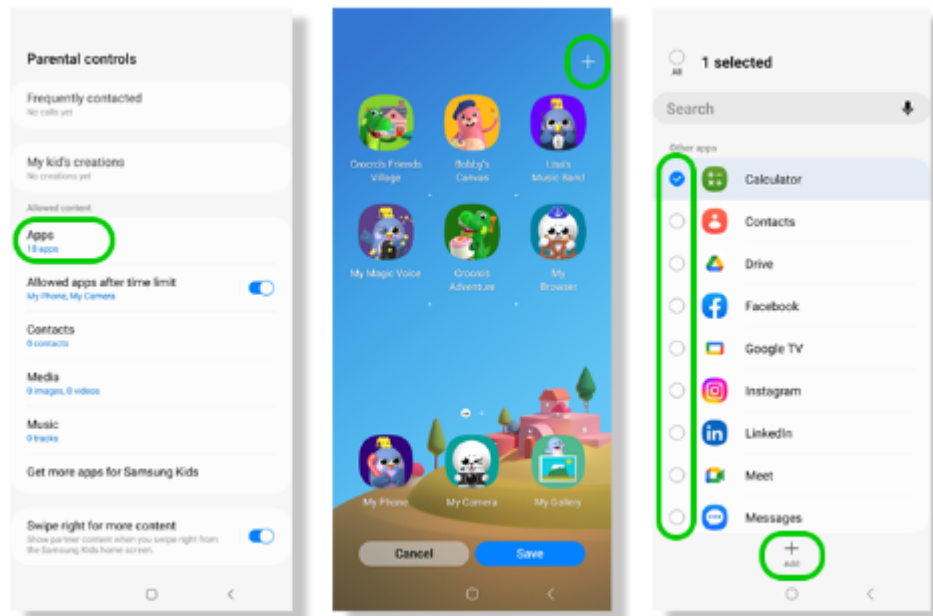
Parental controls

Frequently contacted
No calls yet

My kid's creations
No creations yet

Allowed content

Apps
18 apps

Allowed apps after time limit
My Phone, My Camera

Contacts
0 contacts

Media
0 images, 0 videos

Music
0 tracks

Get more apps for Samsung Kids

Swipe right for more content
Show partner content when you swipe right from the Samsung Kids home screen.

+

Crocro's Friends Village

Bobby's Canvas

Lisa's Music Band

My Magic Voice

Crocro's Adventure

My Browser

My Phone

My Camera

My Gallery

Cancel

Save

All

1 selected

Search

Other apps

Calculator

Contacts

Drive

Facebook

Google TV

Instagram

LinkedIn

Meet

Messages

+
Add